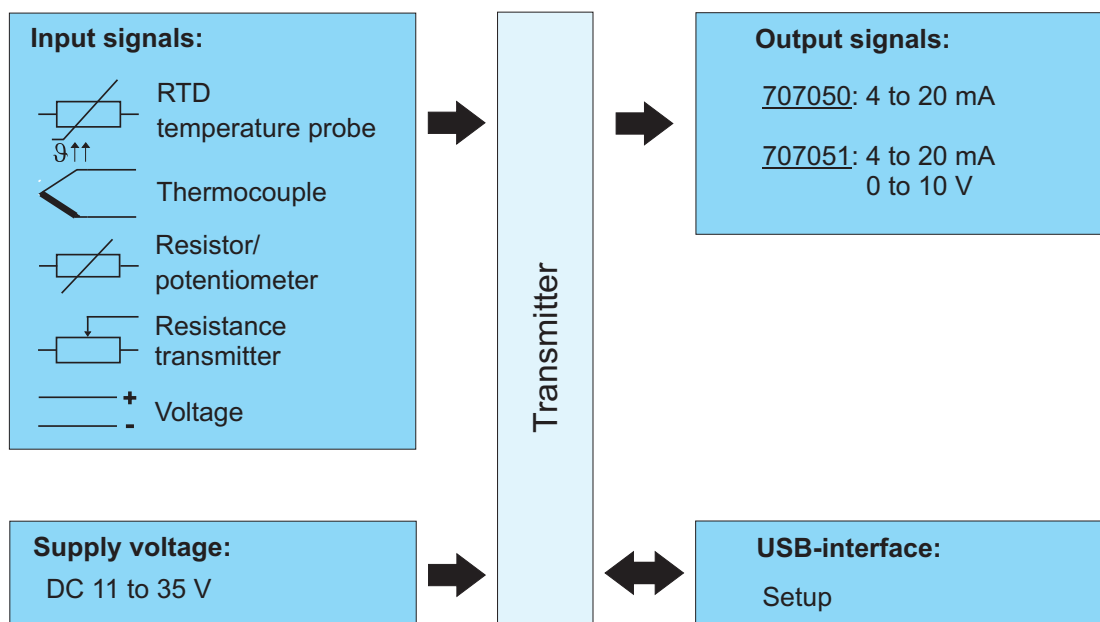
Input signals:

$\vartheta\uparrow\uparrow$

RTD temperature probe

Thermocouple

Resistor/ potentiometer

Resistance transmitter

+

-

Voltage

Transmitter

Output signals:

707050: 4 to 20 mA

707051: 4 to 20 mA
0 to 10 V

Supply voltage:

DC 11 to 35 V

USB-interface:

Setup